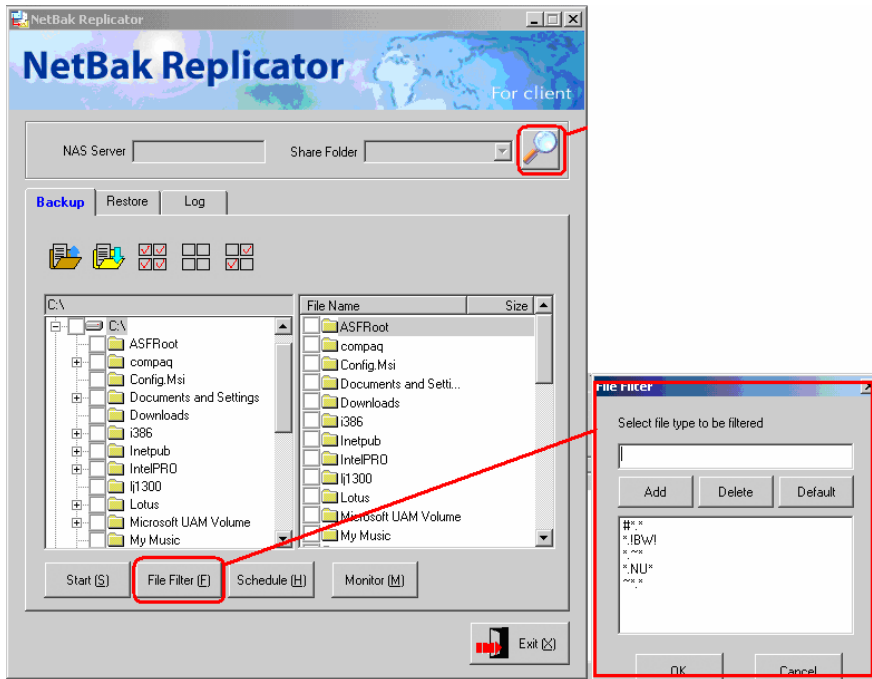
NetBak Replicator

NetBak Replicator

For client

NAS Server

Share Folder

Backup

Restore

Log

C:\

C:\

ASFRoot

compaq

Config.Msi

Documents and Settings

Downloads

i386

Inetpub

IntelPRO

lj1300

Lotus

Microsoft UAM Volume

My Music

| File Name | Size |
|---|---|
| ASFRoot | |
| compaq | |
| Config.Msi | |
| Documents and Setti... | |
| Downloads | |
| i386 | |
| Inetpub | |
| IntelPRO | |
| lj1300 | |
| Lotus | |
| Microsoft UAM Volume | |
| My Music | |

Start (S)

File Filter (F)

Schedule (H)

Monitor (M)

Exit (X)

File Filter

Select file type to be filtered

Add

Delete

Default

#*.*
*.!BW!
*.~*
*.NU*
~*.*

OK

Cancel